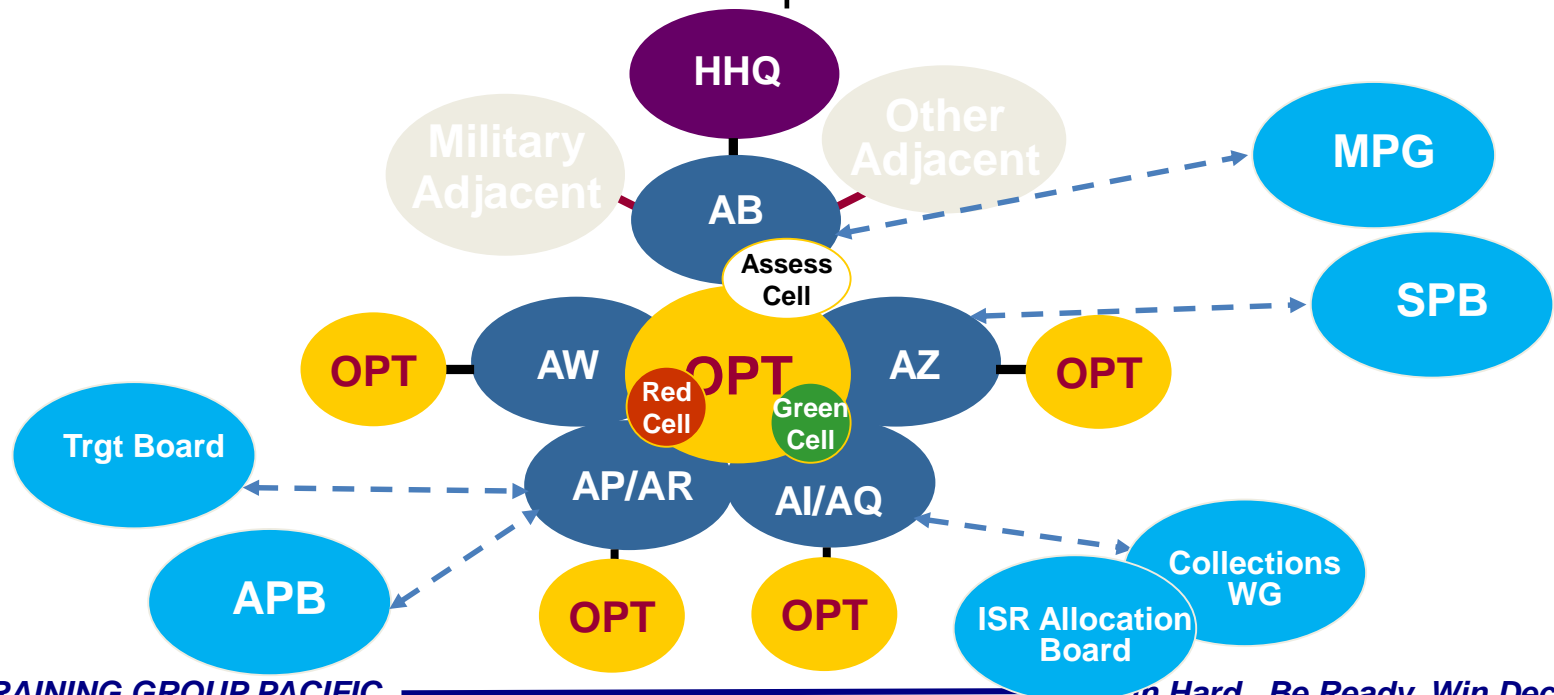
HHQ

Military Adjacent

Other Adjacent

MPG

AB

Assess Cell

SPB

OPT

AW

OPT

AZ

OPT

Red Cell

Green Cell

Trgt Board

AP/AR

AI/AQ

APB

OPT

OPT

Collections WG

ISR Allocation Board

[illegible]RAINING GROUP PACIFIC

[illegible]n Hard, Be Ready, Win Dec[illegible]